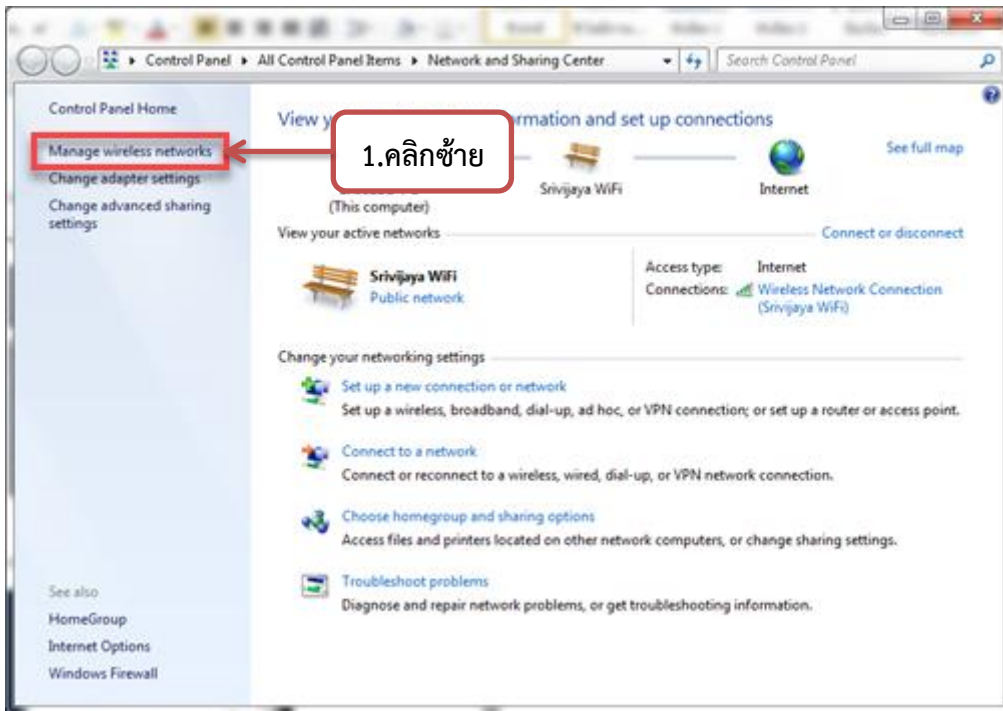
Control Panel ▸ All Control Panel Items ▸ Network and Sharing Center

Search Control Panel

Control Panel Home

Manage wireless networks

Change adapter settings

Change advanced sharing settings

View y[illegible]rmation and set up connections

1.คลิกซ้าย

See full map

(This computer)

Srivijaya WiFi

Internet

View your active networks

Connect or disconnect

Srivijaya WiFi

Public network

Access type: Internet

Connections: Wireless Network Connection (Srivijaya WiFi)

Change your networking settings

Set up a new connection or network

Set up a wireless, broadband, dial-up, ad hoc, or VPN connection; or set up a router or access point.

Connect to a network

Connect or reconnect to a wireless, wired, dial-up, or VPN network connection.

Choose homegroup and sharing options

Access files and printers located on other network computers, or change sharing settings.

Troubleshoot problems

Diagnose and repair network problems, or get troubleshooting information.

See also

HomeGroup

Internet Options

Windows Firewall